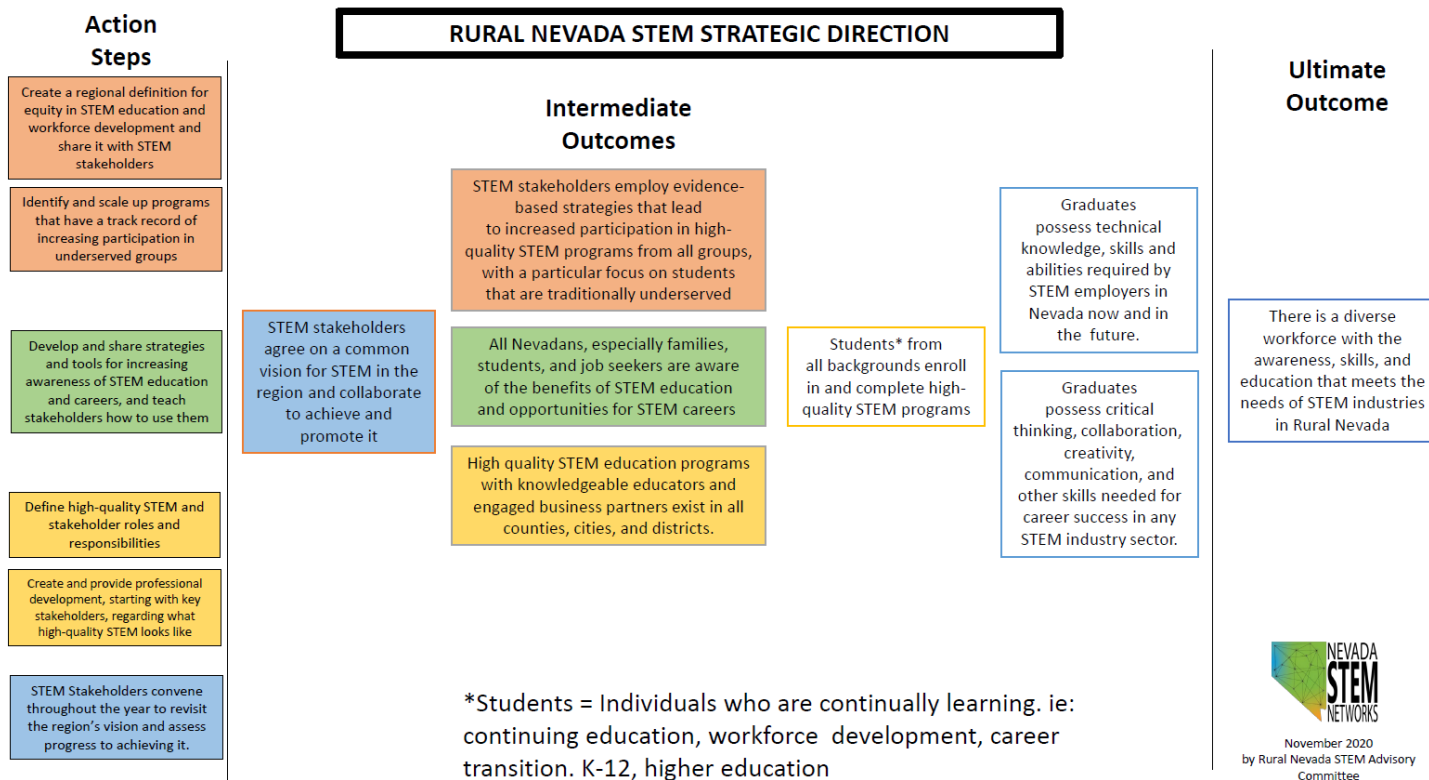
Action Steps

RURAL NEVADA STEM STRATEGIC DIRECTION

Ultimate Outcome

Create a regional definition for equity in STEM education and workforce development and share it with STEM stakeholders

Identify and scale up programs that have a track record of increasing participation in underserved groups

Develop and share strategies and tools for increasing awareness of STEM education and careers, and teach stakeholders how to use them

Define high-quality STEM and stakeholder roles and responsibilities

Create and provide professional development, starting with key stakeholders, regarding what high-quality STEM looks like

STEM Stakeholders convene throughout the year to revisit the region's vision and assess progress to achieving it.

Intermediate Outcomes

STEM stakeholders agree on a common vision for STEM in the region and collaborate to achieve and promote it

STEM stakeholders employ evidence-based strategies that lead to increased participation in high-quality STEM programs from all groups, with a particular focus on students that are traditionally underserved

All Nevadans, especially families, students, and job seekers are aware of the benefits of STEM education and opportunities for STEM careers

High quality STEM education programs with knowledgeable educators and engaged business partners exist in all counties, cities, and districts.

Students* from all backgrounds enroll in and complete high-quality STEM programs

Graduates possess technical knowledge, skills and abilities required by STEM employers in Nevada now and in the future.

Graduates possess critical thinking, collaboration, creativity, communication, and other skills needed for career success in any STEM industry sector.

There is a diverse workforce with the awareness, skills, and education that meets the needs of STEM industries in Rural Nevada

*Students = Individuals who are continually learning. ie: continuing education, workforce development, career transition. K-12, higher education

NEVADA STEM NETWORKS

November 2020 by Rural Nevada STEM Advisory Committee